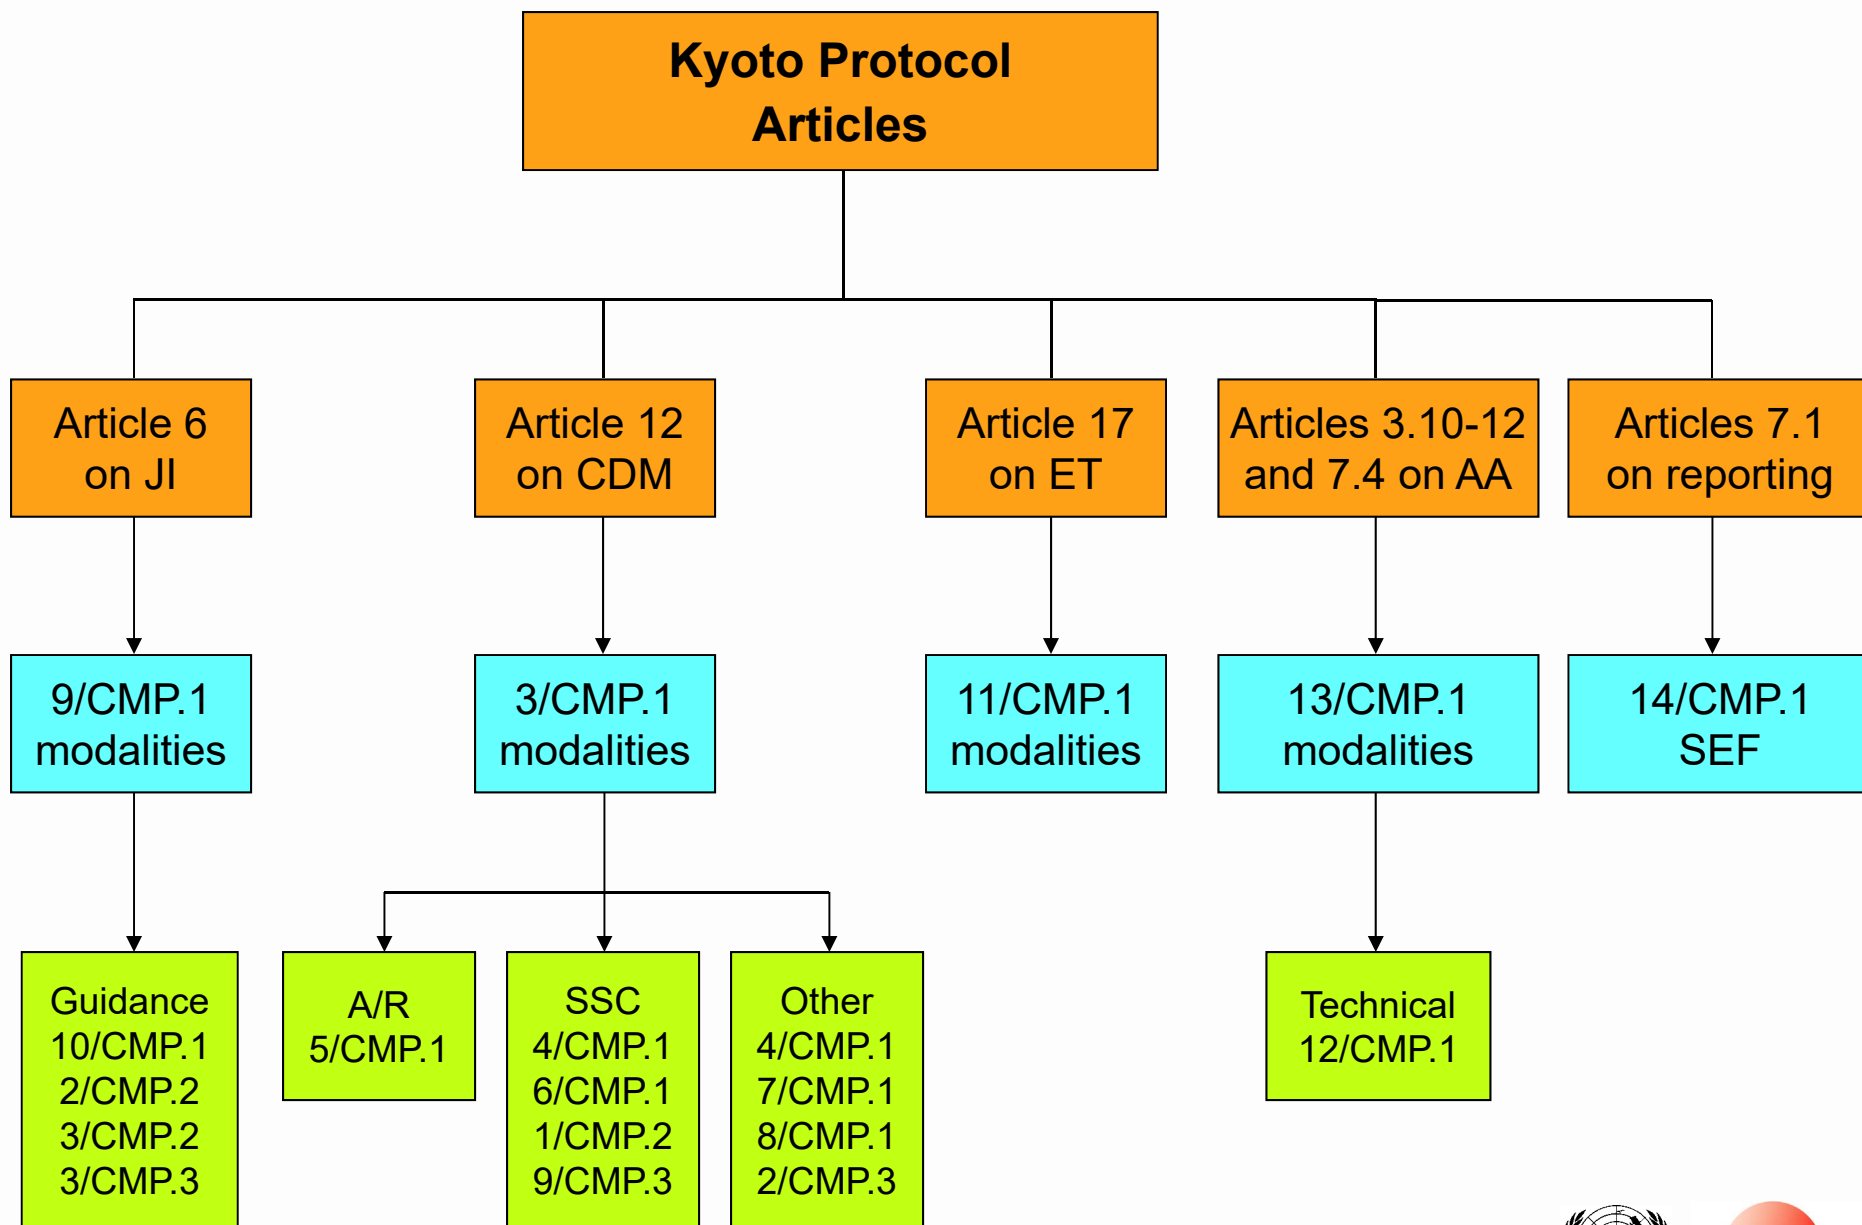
Kyoto Protocol Articles

Article 6 on JI

Article 12 on CDM

Article 17 on ET

Articles 3.10-12 and 7.4 on AA

Articles 7.1 on reporting

9/CMP.1 modalities

3/CMP.1 modalities

11/CMP.1 modalities

13/CMP.1 modalities

14/CMP.1 SEF

Guidance
10/CMP.1
2/CMP.2
3/CMP.2
3/CMP.3

A/R
5/CMP.1

SSC
4/CMP.1
6/CMP.1
1/CMP.2
9/CMP.3

Other
4/CMP.1
7/CMP.1
8/CMP.1
2/CMP.3

Technical
12/CMP.1